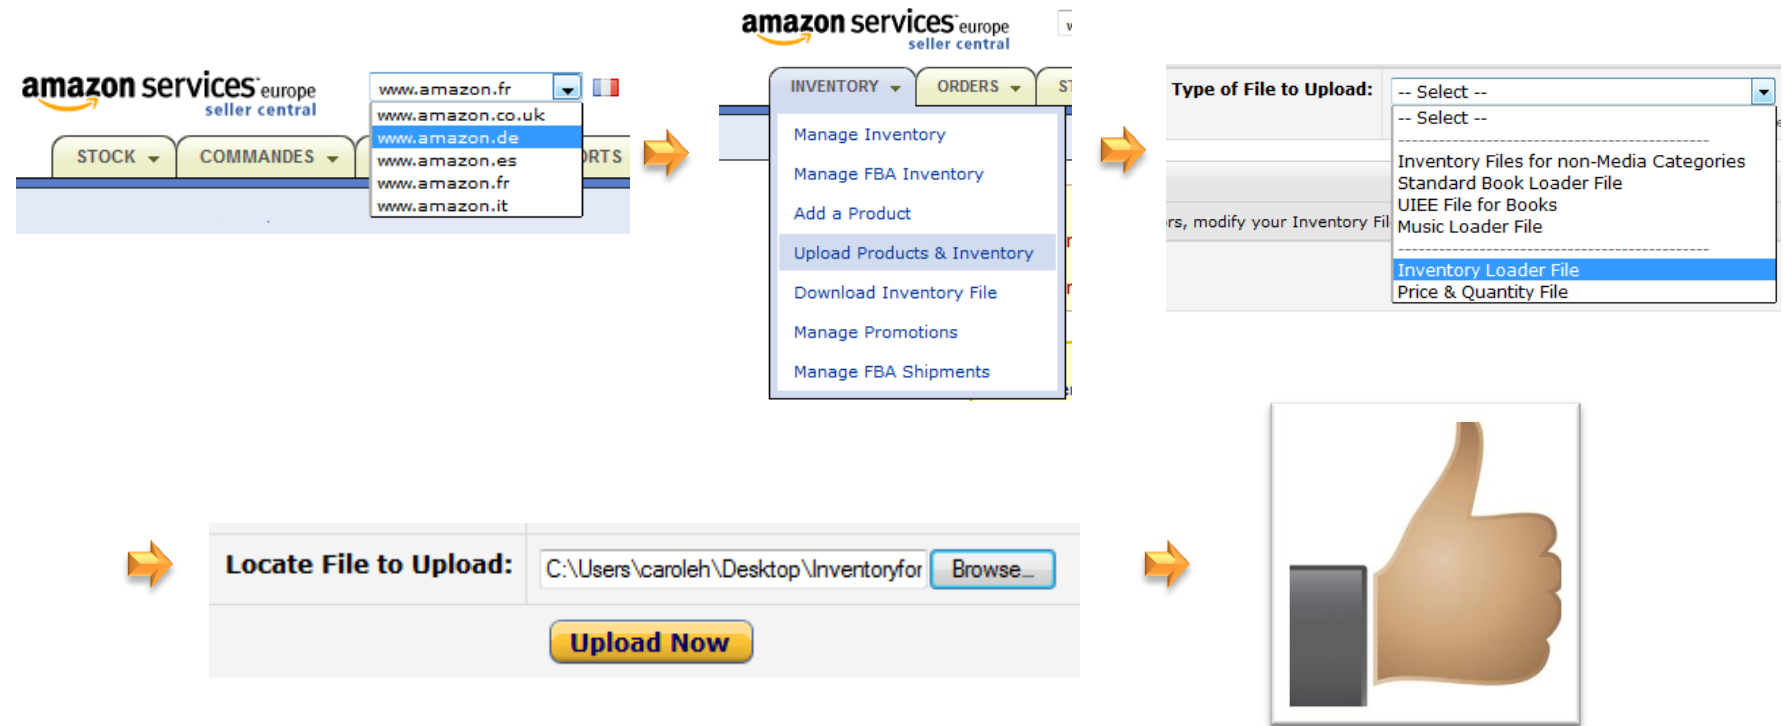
amazon services europe
seller central

www.amazon.fr
www.amazon.co.uk
www.amazon.de
www.amazon.es
www.amazon.fr
www.amazon.it

STOCK
COMMANDES
RTS

amazon services europe
seller central

INVENTORY
ORDERS
ST

Manage Inventory
Manage FBA Inventory
Add a Product
Upload Products & Inventory
Download Inventory File
Manage Promotions
Manage FBA Shipments

Type of File to Upload:
-- Select --
-- Select --
Inventory Files for non-Media Categories
Standard Book Loader File
UIEE File for Books
Music Loader File
Inventory Loader File
Price & Quantity File

rs, modify your Inventory Fil

Locate File to Upload:
C:\Users\caroleh\Desktop\Inventoryfor
Browse...
Upload Now